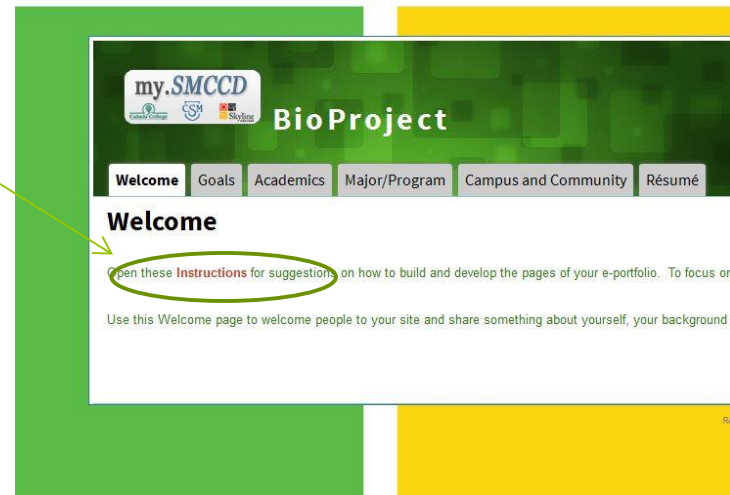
my.SMCCD

Cañada College CSM Skyline

BioProject

Welcome Goals Academics Major/Program Campus and Community Résumé

Welcome

Open these Instructions for suggestions on how to build and develop the pages of your e-portfolio. To focus or

Use this Welcome page to welcome people to your site and share something about yourself, your background

R